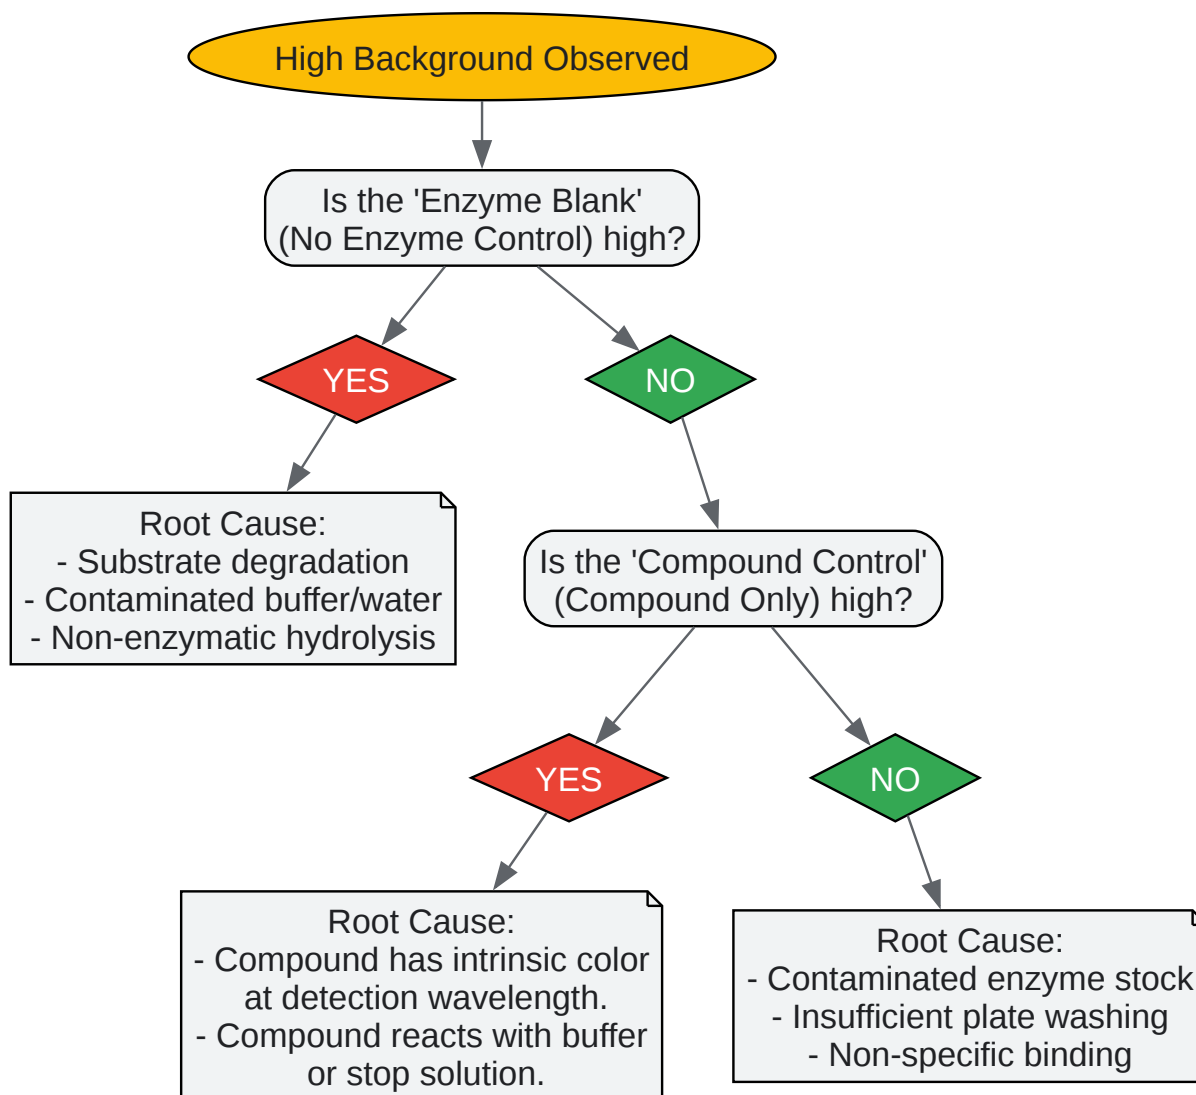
High Background Observed

Is the 'Enzyme Blank' (No Enzyme Control) high?

YES

NO

Root Cause:
- Substrate degradation
- Contaminated buffer/water
- Non-enzymatic hydrolysis

Is the 'Compound Control' (Compound Only) high?

YES

NO

Root Cause:
- Compound has intrinsic color at detection wavelength.
- Compound reacts with buffer or stop solution.

Root Cause:
- Contaminated enzyme stock
- Insufficient plate washing
- Non-specific binding